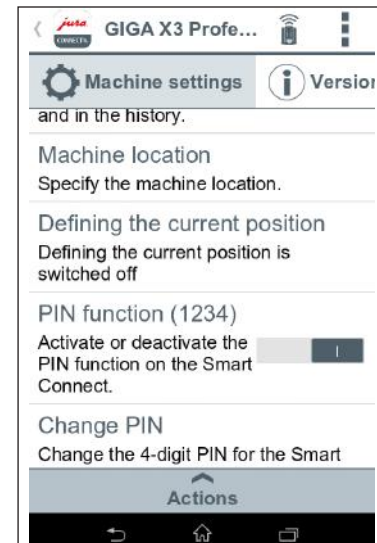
jura CONNECT

GIGA X3 Profe...

Machine settings

Version

and in the history.

Machine location

Specify the machine location.

Defining the current position

Defining the current position is switched off

PIN function (1234)

Activate or deactivate the PIN function on the Smart Connect.

I

Change PIN

Change the 4-digit PIN for the Smart

Actions